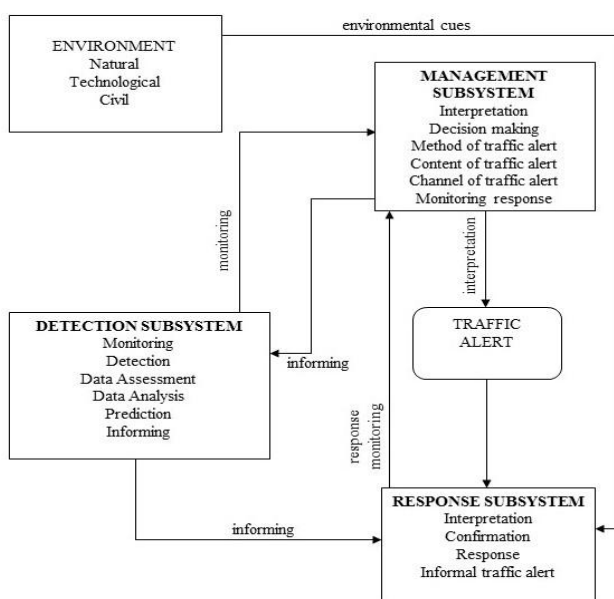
ENVIRONMENT
Natural
Technological
Civil

environmental cues

MANAGEMENT SUBSYSTEM
Interpretation
Decision making
Method of traffic alert
Content of traffic alert
Channel of traffic alert
Monitoring response

monitoring

interpretation

TRAFFIC ALERT

DETECTION SUBSYSTEM
Monitoring
Detection
Data Assessment
Data Analysis
Prediction
Informing

informing

response monitoring

informing

RESPONSE SUBSYSTEM
Interpretation
Confirmation
Response
Informal traffic alert